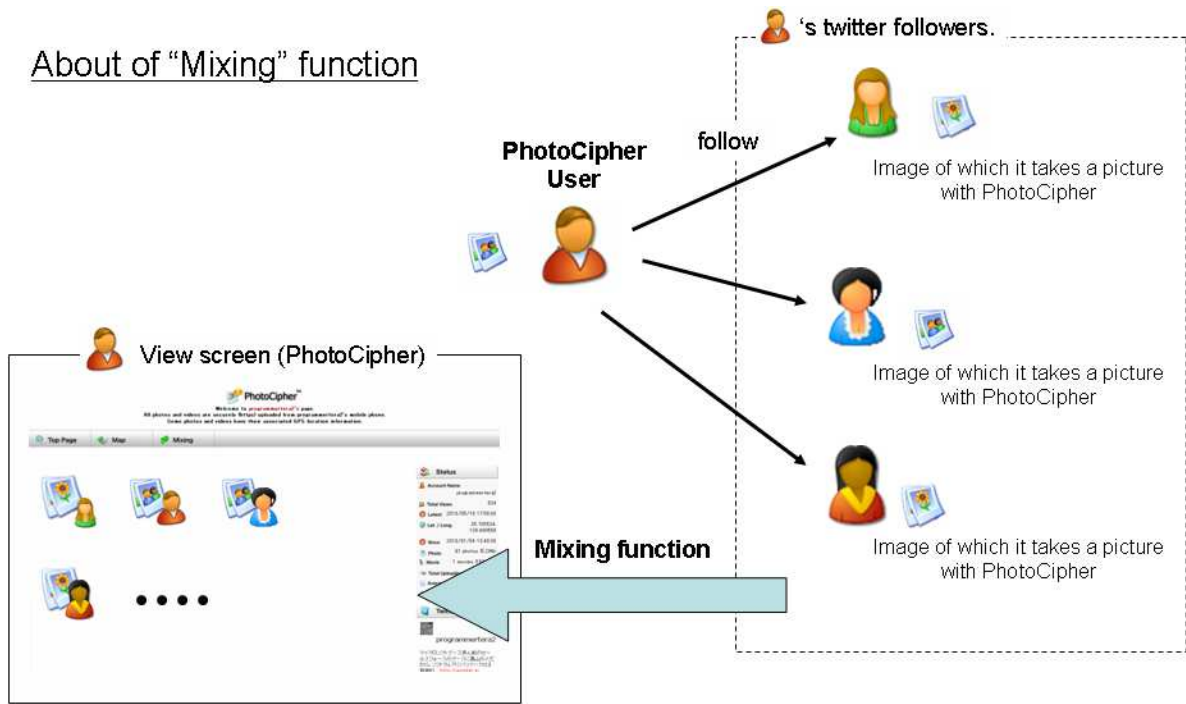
About of "Mixing" function

's twitter followers.

PhotoCipher User

follow

Image of which it takes a picture with PhotoCipher

Image of which it takes a picture with PhotoCipher

Image of which it takes a picture with PhotoCipher

View screen (PhotoCipher)

PhotoCipher

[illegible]

Top Page Map Mixing

Status

Account Name

Total Views

Latest

Lat. / Long.

Since

Photo

Movie

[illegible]

programmerteru2

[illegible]

••••

Mixing function